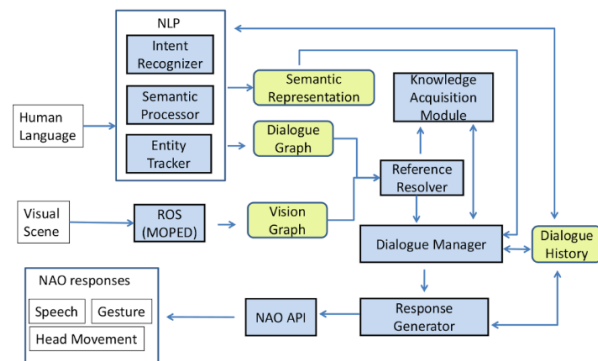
NLP

Intent Recognizer

Semantic Processor

Entity Tracker

Human Language

Semantic Representation

Knowledge Acquisition Module

Dialogue Graph

Reference Resolver

Visual Scene

ROS (MOPED)

Vision Graph

Dialogue Manager

Dialogue History

NAO responses

Speech

Gesture

Head Movement

NAO API

Response Generator